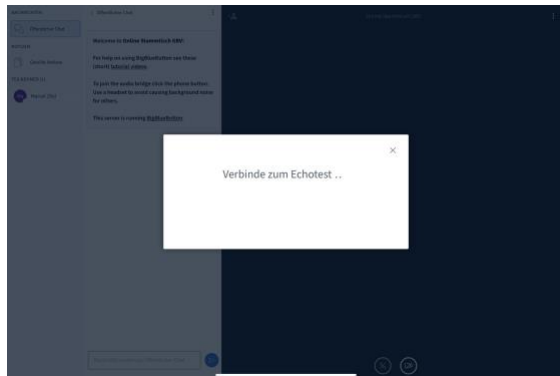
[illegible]

Öffentlicher Chat

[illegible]

Geteilte Notizen

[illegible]

Manuel (Du)

< Öffentlicher Chat

Welcome to Online Stammtisch GWI!

For help on using BigBlueButton see these (short) tutorial videos.

To join the audio bridge click the phone button. Use a headset to avoid causing background noise for others.

This server is running BigBlueButton.

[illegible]

Verbinde zum Echotest ..

×